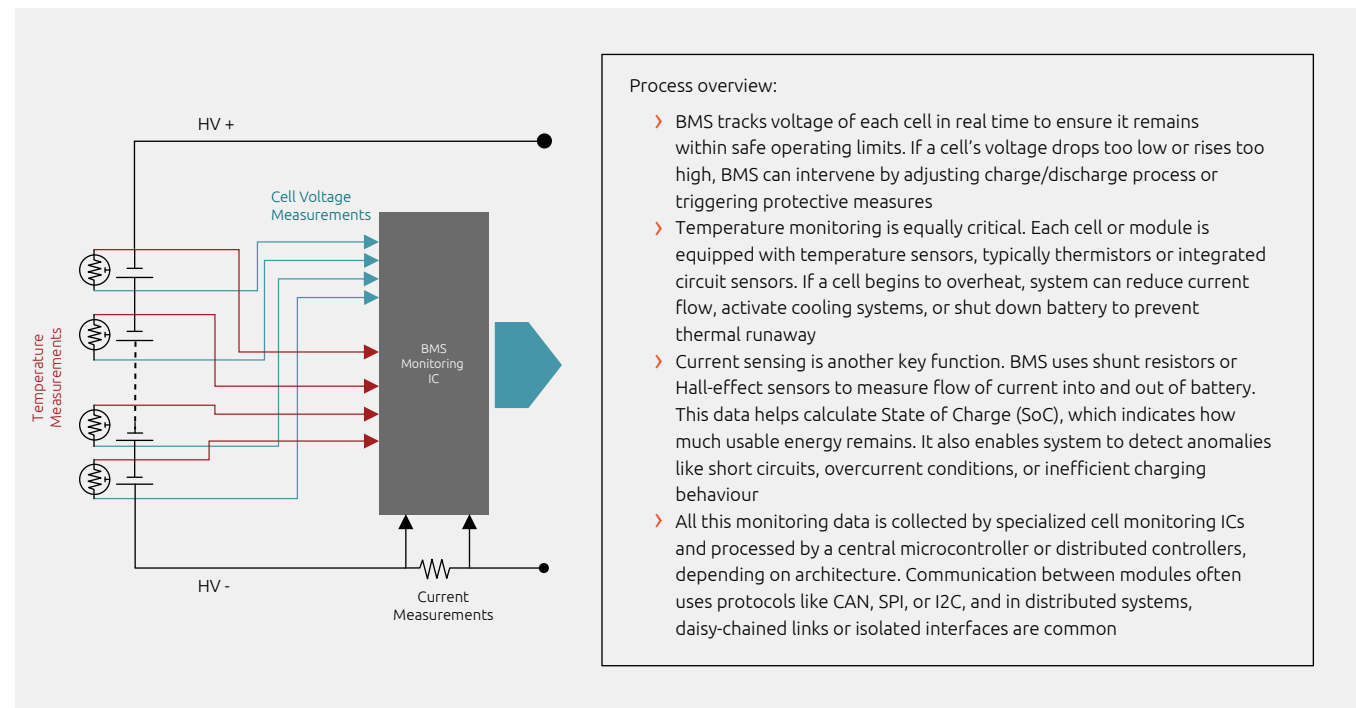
HV +

Cell Voltage Measurements

Temperature Measurements

BMS Monitoring IC

HV -

Current Measurements

Process overview:

› BMS tracks voltage of each cell in real time to ensure it remains within safe operating limits. If a cell's voltage drops too low or rises too high, BMS can intervene by adjusting charge/discharge process or triggering protective measures

› Temperature monitoring is equally critical. Each cell or module is equipped with temperature sensors, typically thermistors or integrated circuit sensors. If a cell begins to overheat, system can reduce current flow, activate cooling systems, or shut down battery to prevent thermal runaway

› Current sensing is another key function. BMS uses shunt resistors or Hall-effect sensors to measure flow of current into and out of battery. This data helps calculate State of Charge (SoC), which indicates how much usable energy remains. It also enables system to detect anomalies like short circuits, overcurrent conditions, or inefficient charging behaviour

› All this monitoring data is collected by specialized cell monitoring ICs and processed by a central microcontroller or distributed controllers, depending on architecture. Communication between modules often uses protocols like CAN, SPI, or I2C, and in distributed systems, daisy-chained links or isolated interfaces are common